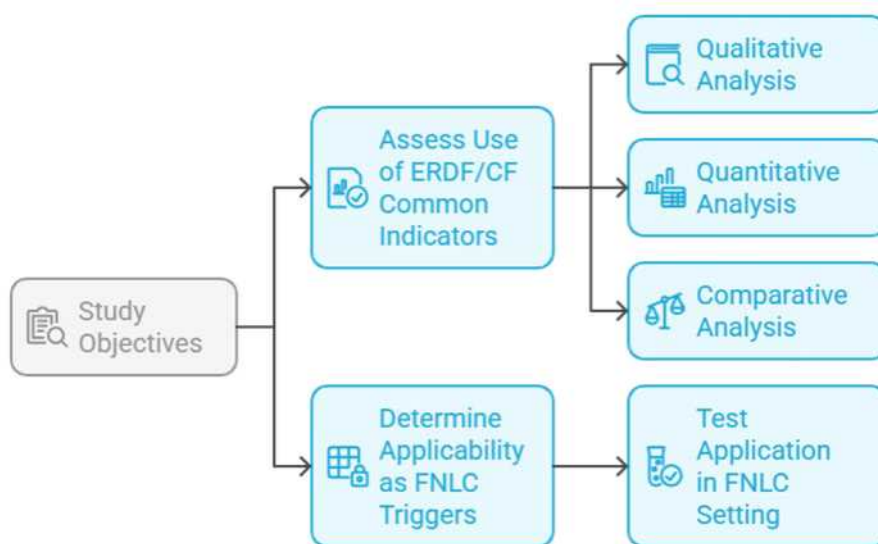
Study Objectives

Assess Use of ERDF/CF Common Indicators

Qualitative Analysis

Quantitative Analysis

Comparative Analysis

Determine Applicability as FNLC Triggers

Test Application in FNLC Setting